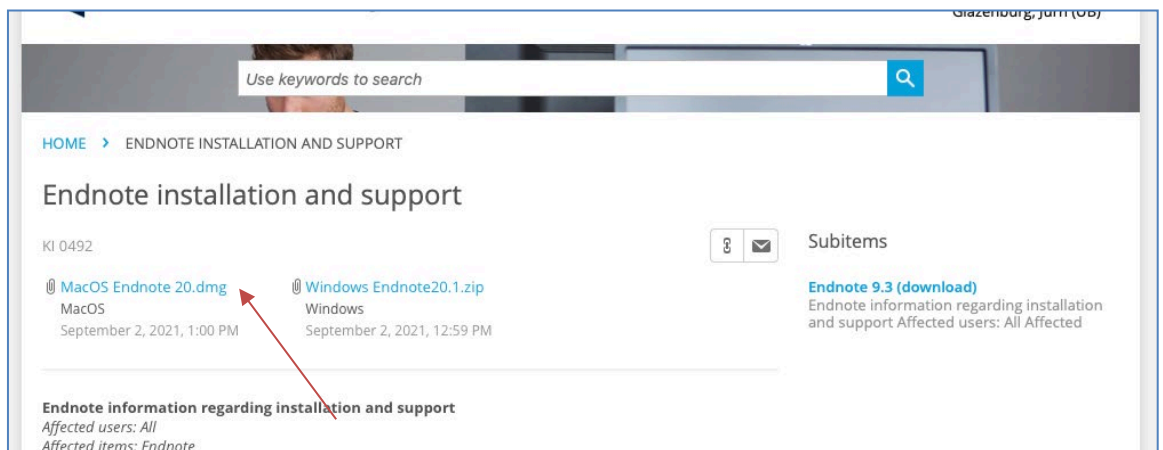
Glazenburg, Jurri (UB)

Use keywords to search

HOME > ENDNOTE INSTALLATION AND SUPPORT

Endnote installation and support

KI 0492

MacOS Endnote 20.dmg
MacOS
September 2, 2021, 1:00 PM

Windows Endnote20.1.zip
Windows
September 2, 2021, 12:59 PM

Subitems

Endnote 9.3 (download)
Endnote information regarding installation and support Affected users: All Affected

Endnote information regarding installation and support
*Affected users: All*
*Affected items: Endnote*